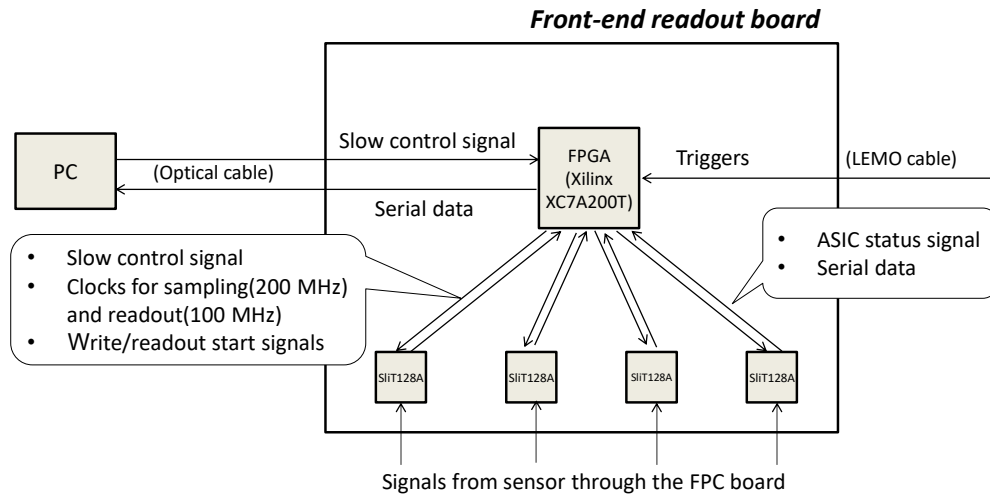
Front-end readout board

PC

Slow control signal

(Optical cable)

Serial data

FPGA (Xilinx XC7A200T)

Triggers

(LEMO cable)

• Slow control signal
• Clocks for sampling(200 MHz) and readout(100 MHz)
• Write/readout start signals

• ASIC status signal
• Serial data

SliT128A

SliT128A

SliT128A

SliT128A

Signals from sensor through the FPC board